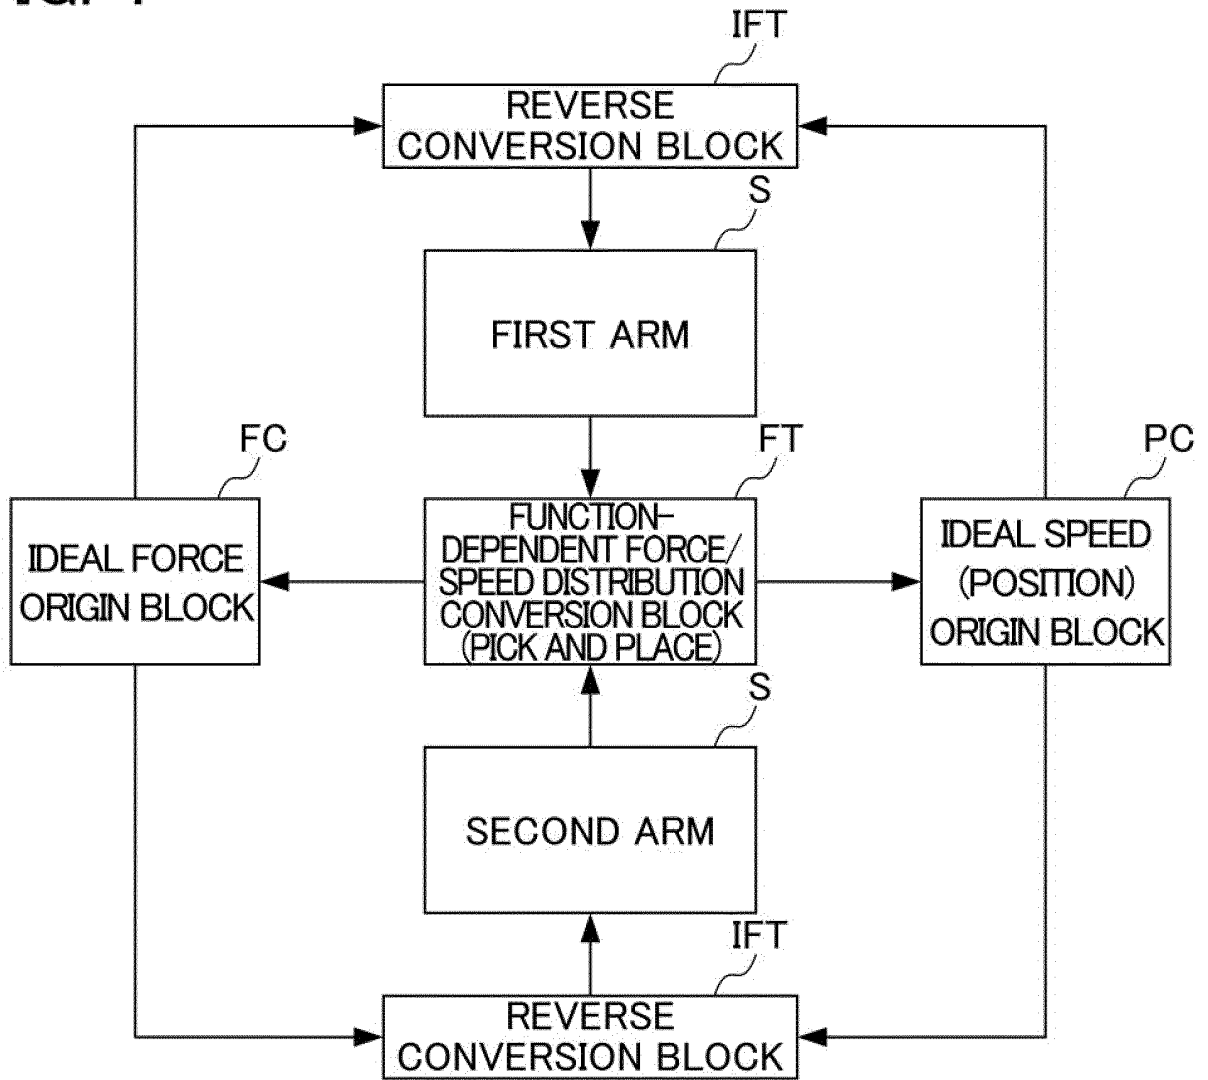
IFT

REVERSE CONVERSION BLOCK

S

FIRST ARM

FC

FT

PC

IDEAL FORCE ORIGIN BLOCK

FUNCTION-DEPENDENT FORCE/ SPEED DISTRIBUTION CONVERSION BLOCK (PICK AND PLACE)

IDEAL SPEED (POSITION) ORIGIN BLOCK

S

SECOND ARM

IFT

REVERSE CONVERSION BLOCK